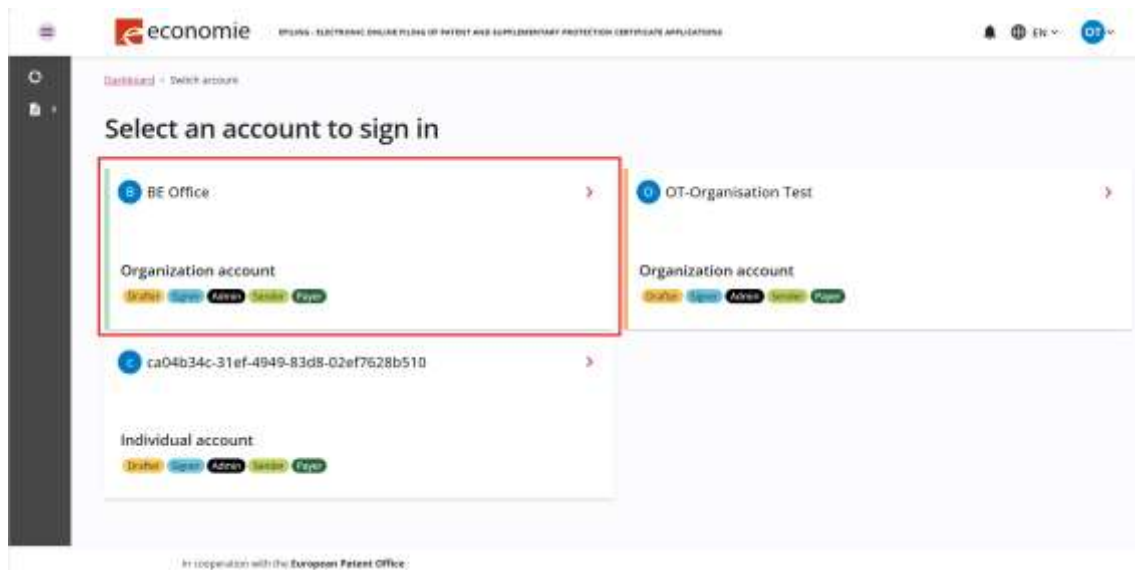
economie EFILING - ELECTRONIC ONLINE FILING OF PATENT AND SUPPLEMENTARY PROTECTION CERTIFICATE APPLICATIONS

EN OT

Dashboard > Switch account

Select an account to sign in

B BE Office

Organization account

Drafter Signer Admin Sender Payer

O OT-Organisation Test

Organization account

Drafter Signer Admin Sender Payer

C ca04b34c-31ef-4949-83d8-02ef7628b510

Individual account

Drafter Signer Admin Sender Payer

In cooperation with the European Patent Office